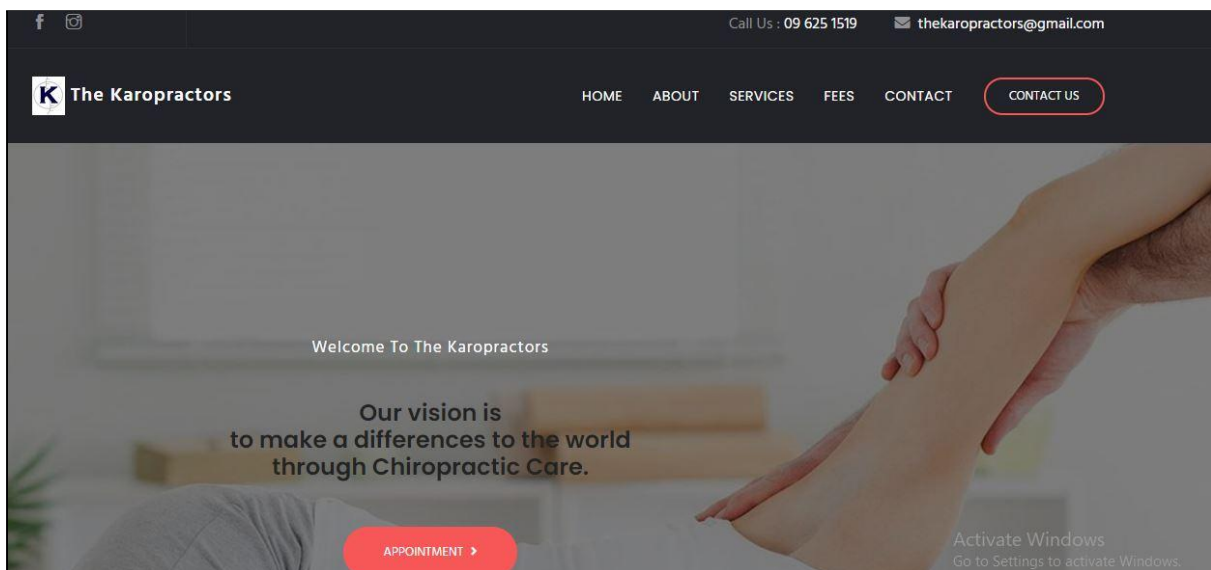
Call Us : 09 625 1519 thekaropractors@gmail.com

K The Karopractors

HOME ABOUT SERVICES FEES CONTACT CONTACT US

Welcome To The Karopractors

Our vision is
to make a differences to the world
through Chiropractic Care.

APPOINTMENT >

Activate Windows
Go to Settings to activate Windows.